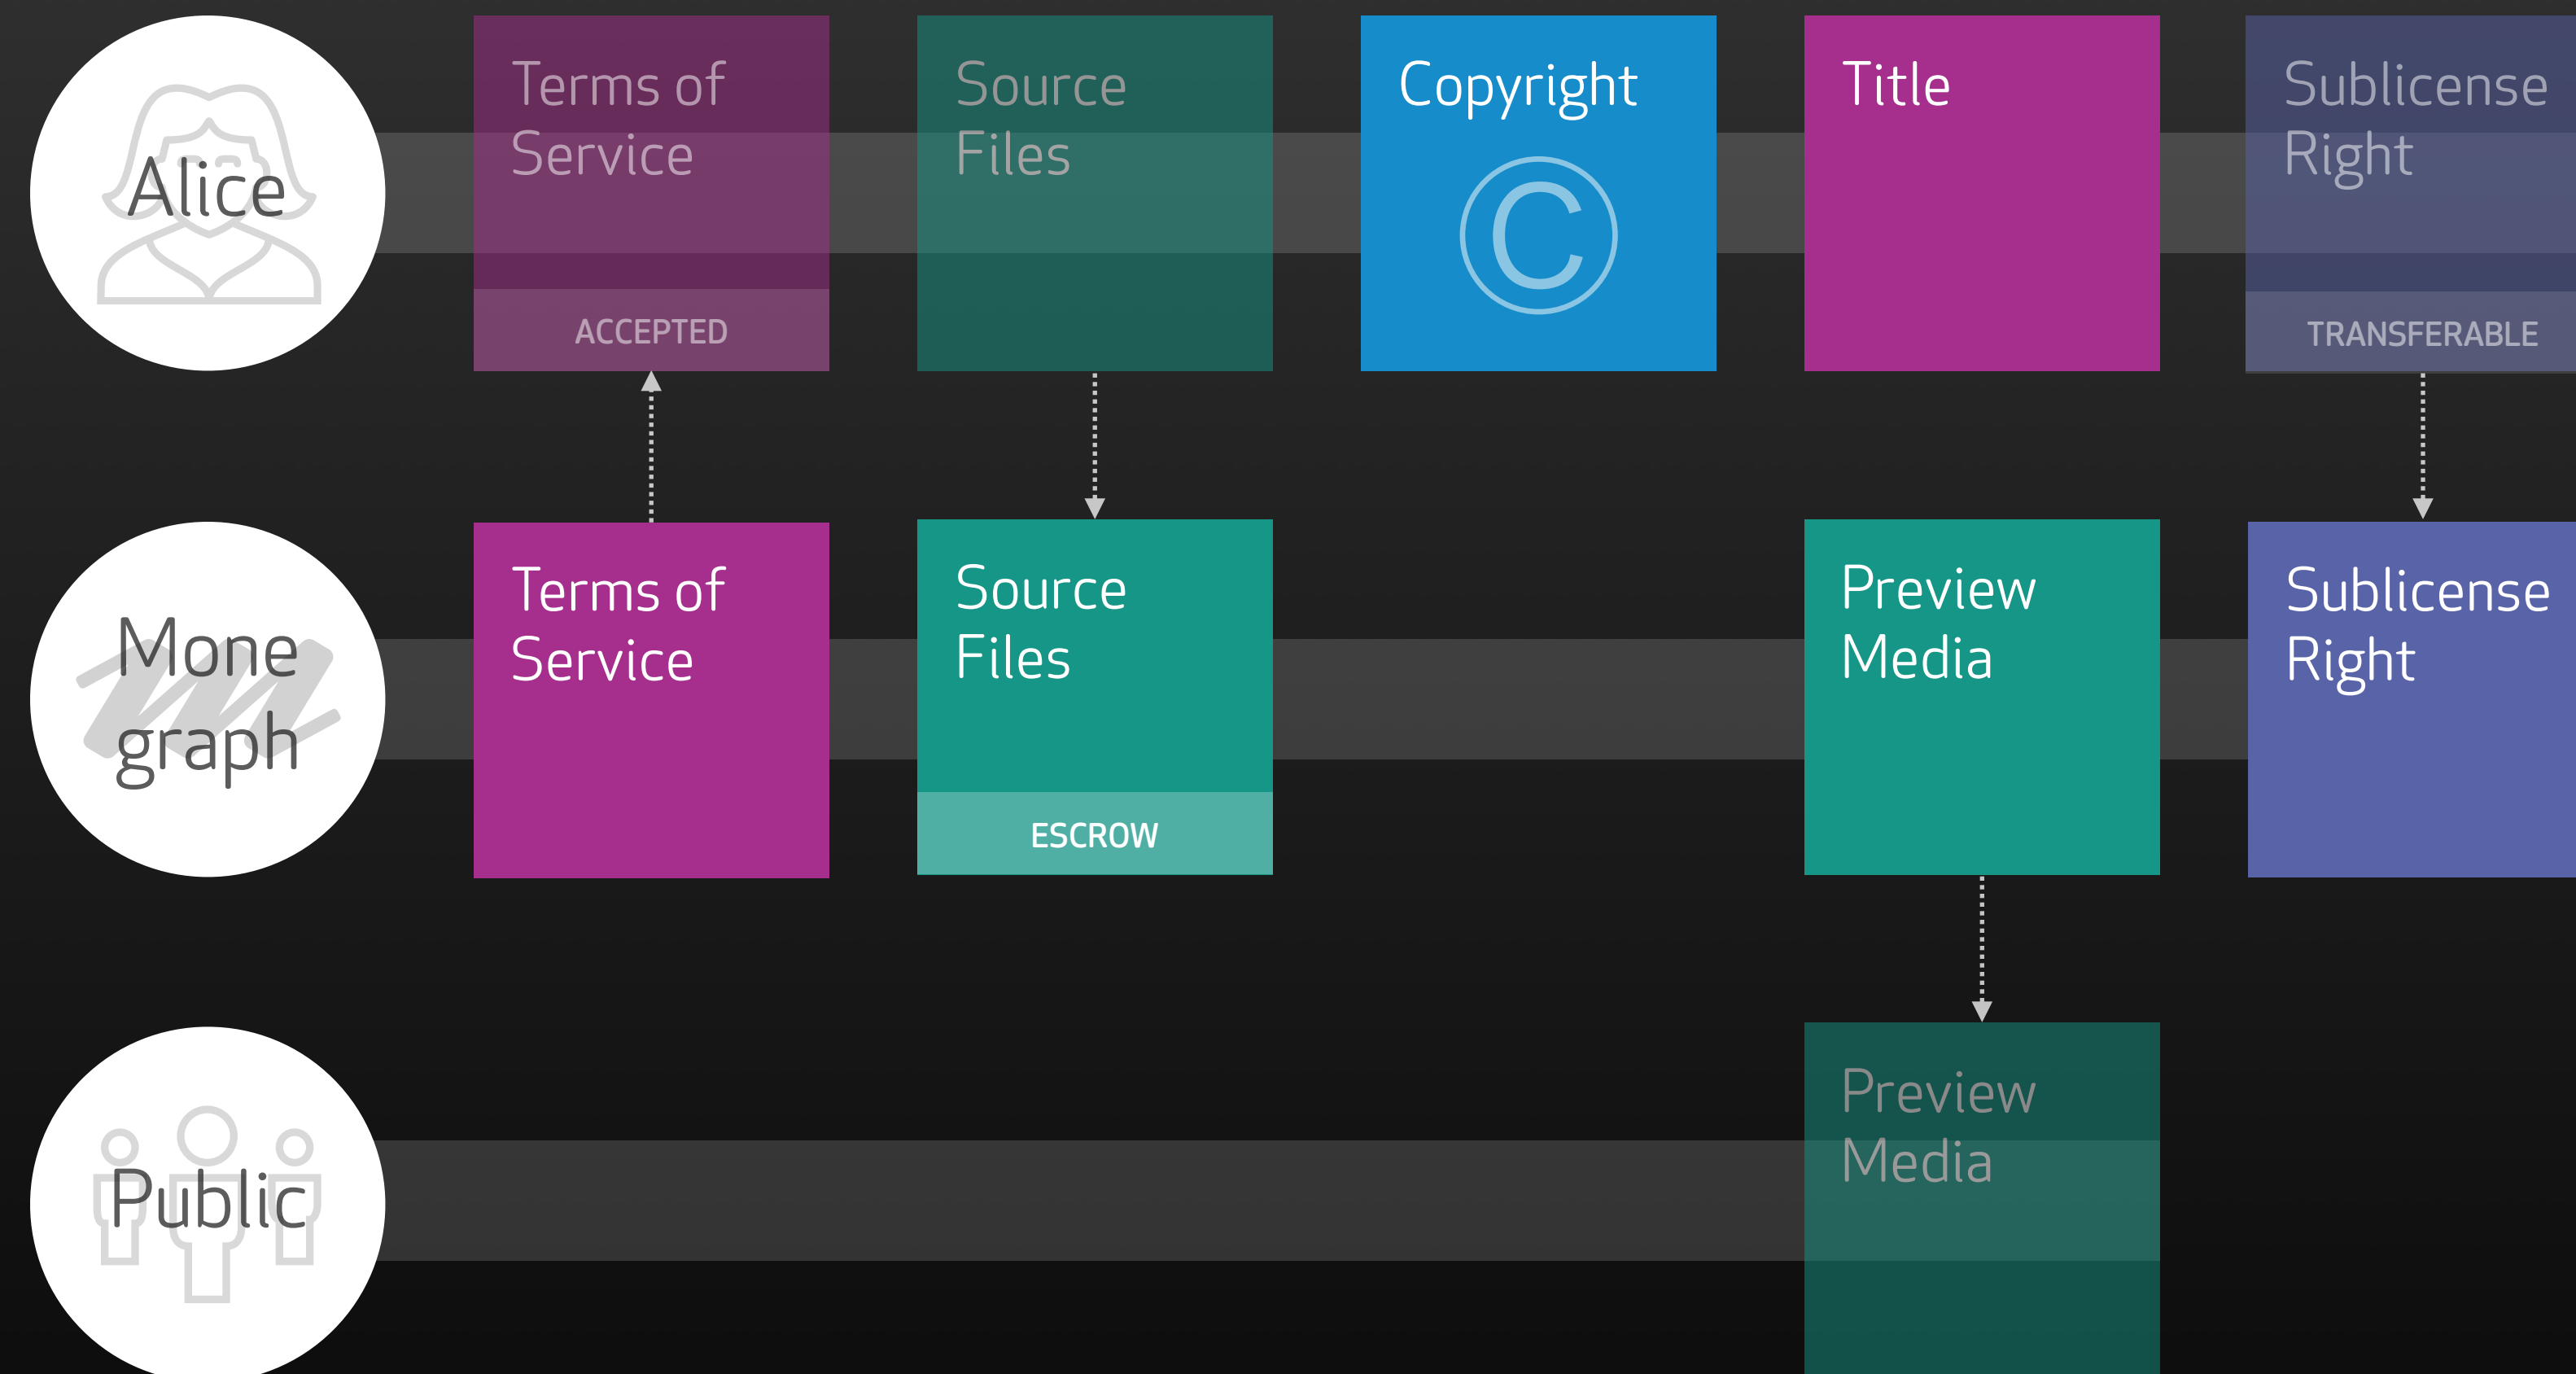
Alice

Terms of Service

ACCEPTED

Source Files

Copyright

©

Title

Sublicense Right

TRANSFERABLE

Monegraph

Terms of Service

Source Files

ESCROW

Preview Media

Sublicense Right

Public

Preview Media